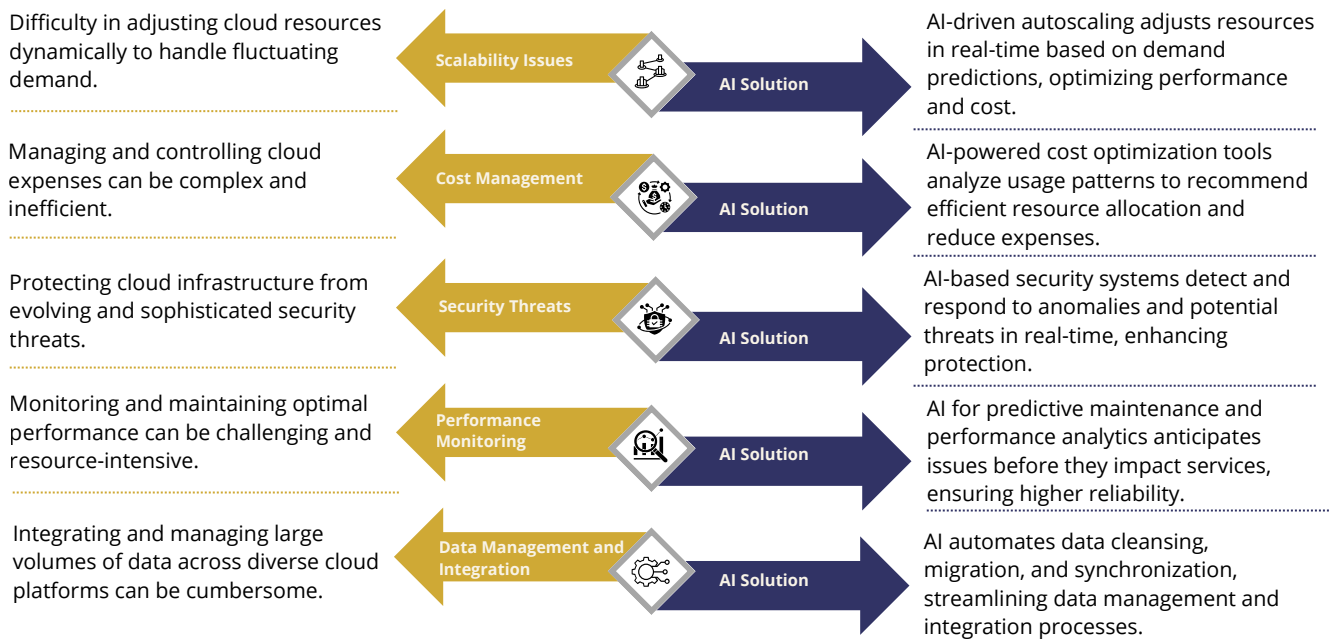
Difficulty in adjusting cloud resources dynamically to handle fluctuating demand.

Scalability Issues

AI Solution

AI-driven autoscaling adjusts resources in real-time based on demand predictions, optimizing performance and cost.

Managing and controlling cloud expenses can be complex and inefficient.

Cost Management

AI Solution

AI-powered cost optimization tools analyze usage patterns to recommend efficient resource allocation and reduce expenses.

Protecting cloud infrastructure from evolving and sophisticated security threats.

Security Threats

AI Solution

AI-based security systems detect and respond to anomalies and potential threats in real-time, enhancing protection.

Monitoring and maintaining optimal performance can be challenging and resource-intensive.

Performance Monitoring

AI Solution

AI for predictive maintenance and performance analytics anticipates issues before they impact services, ensuring higher reliability.

Integrating and managing large volumes of data across diverse cloud platforms can be cumbersome.

Data Management and Integration

AI Solution

AI automates data cleansing, migration, and synchronization, streamlining data management and integration processes.